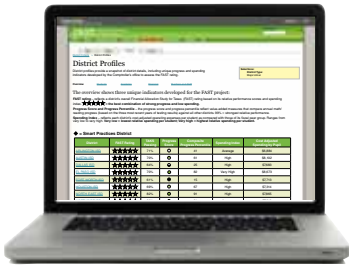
District Profiles

District profiles provide a snapshot of district details, including unique progress and spending indicators developed by the Comptroller's office to assess the FAST rating.

The overview shows three unique indicators developed for the FAST project:

◆ = Smart Practices District

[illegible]